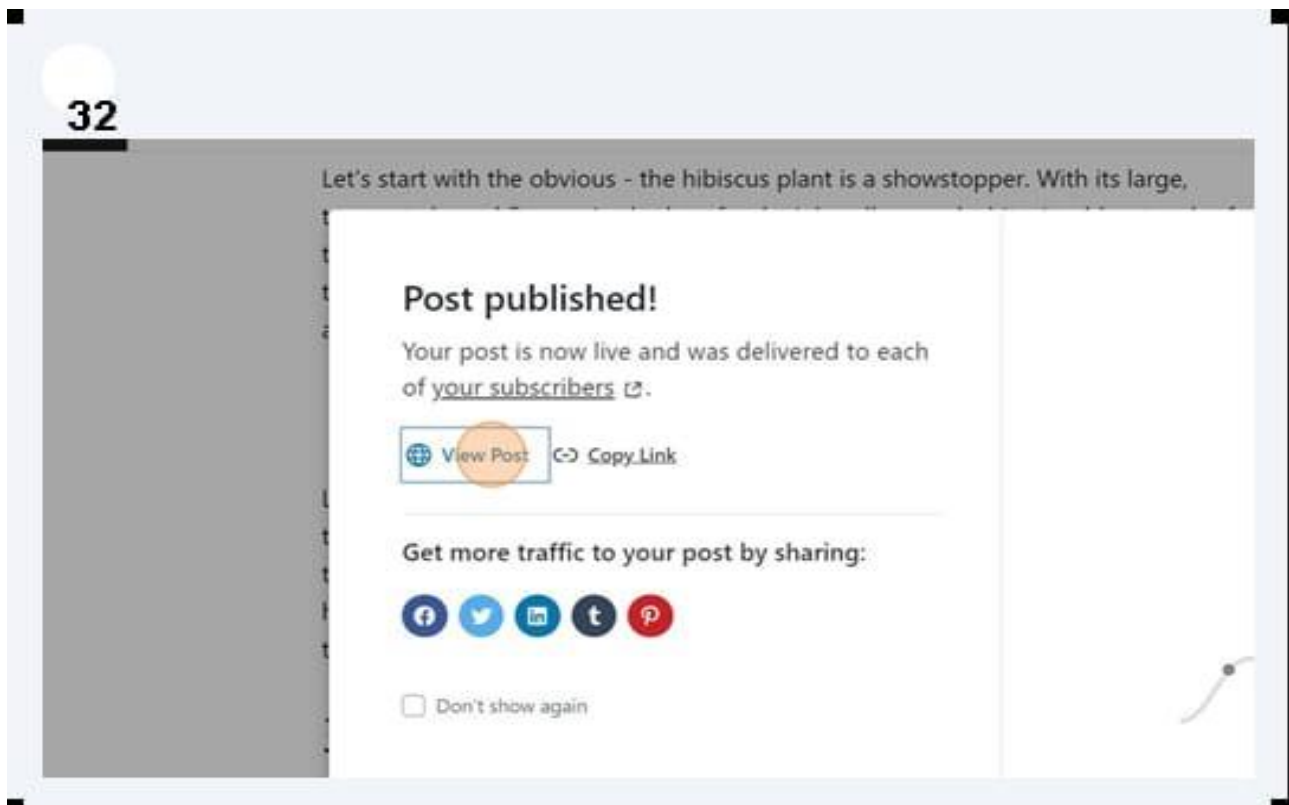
32

Let's start with the obvious - the hibiscus plant is a showstopper. With its large,

Post published!

Your post is now live and was delivered to each of your subscribers.

View Post Copy Link

Get more traffic to your post by sharing:

Don't show again